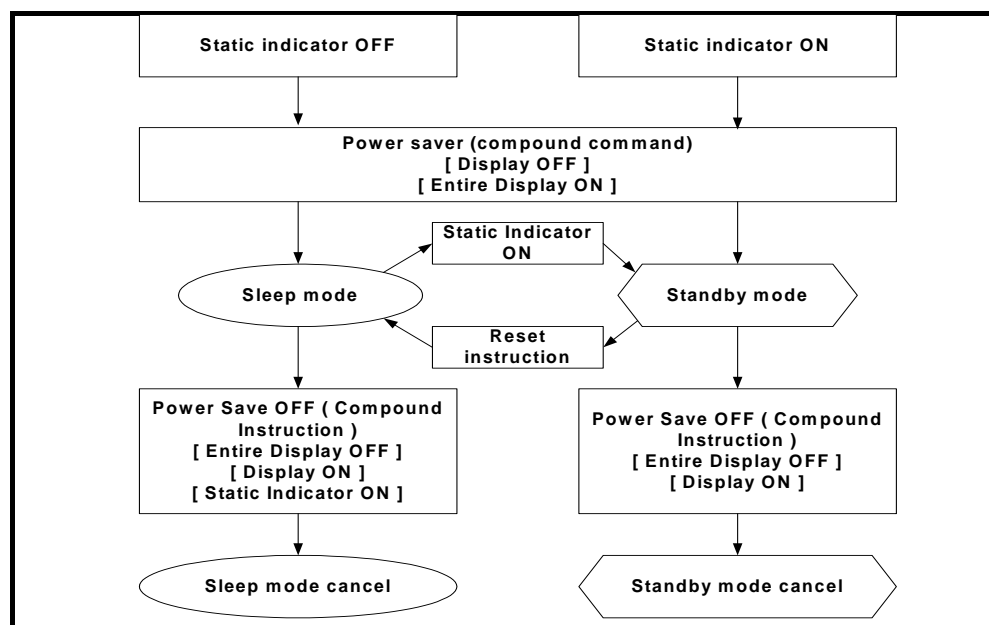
Static indicator OFF

Static indicator ON

Power saver (compound command)
[ Display OFF ]
[ Entire Display ON ]

Static Indicator ON

Sleep mode

Standby mode

Reset instruction

Power Save OFF ( Compound Instruction )
[ Entire Display OFF ]
[ Display ON ]
[ Static Indicator ON ]

Power Save OFF ( Compound Instruction )
[ Entire Display OFF ]
[ Display ON ]

Sleep mode cancel

Standby mode cancel